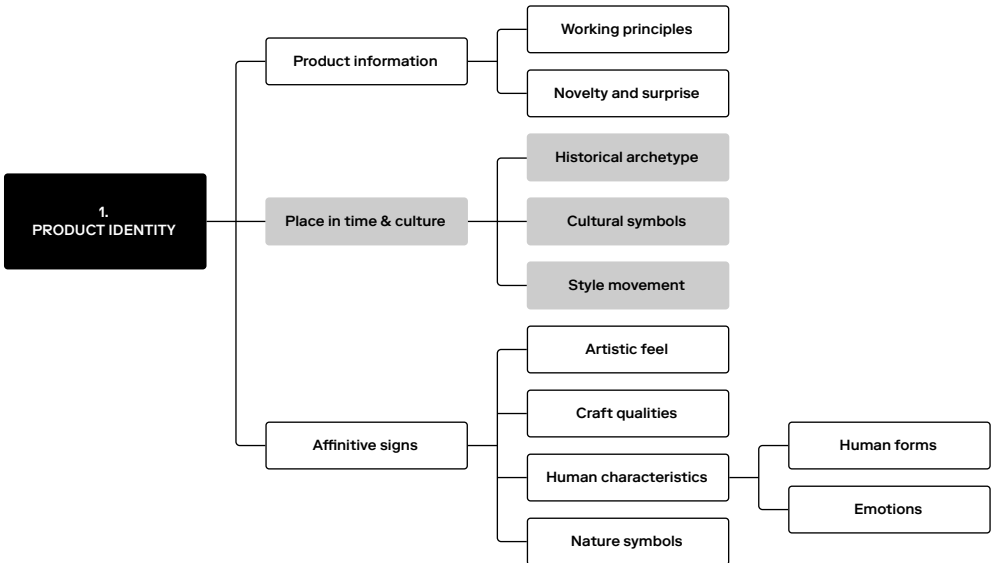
1.
PRODUCT IDENTITY

Product information

Working principles

Novelty and surprise

Place in time & culture

Historical archetype

Cultural symbols

Style movement

Affinitive signs

Artistic feel

Craft qualities

Human characteristics

Human forms

Emotions

Nature symbols